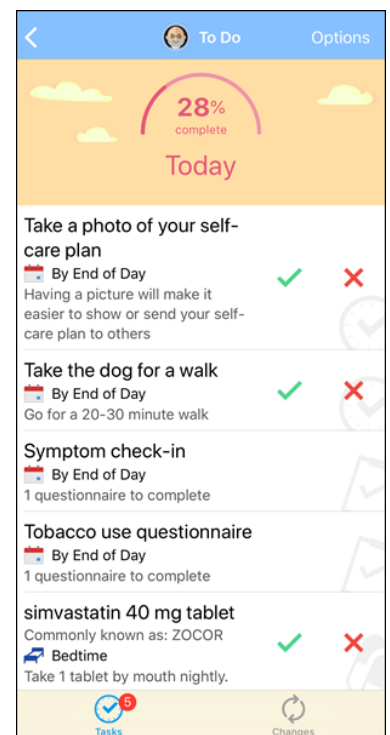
To Do

Options

28%
complete

Today

Take a photo of your self-care plan
By End of Day
Having a picture will make it easier to show or send your self-care plan to others

Take the dog for a walk
By End of Day
Go for a 20-30 minute walk

Symptom check-in
By End of Day
1 questionnaire to complete

Tobacco use questionnaire
By End of Day
1 questionnaire to complete

simvastatin 40 mg tablet
Commonly known as: ZOCOR
Bedtime
Take 1 tablet by mouth nightly.

5
Tasks

Changes